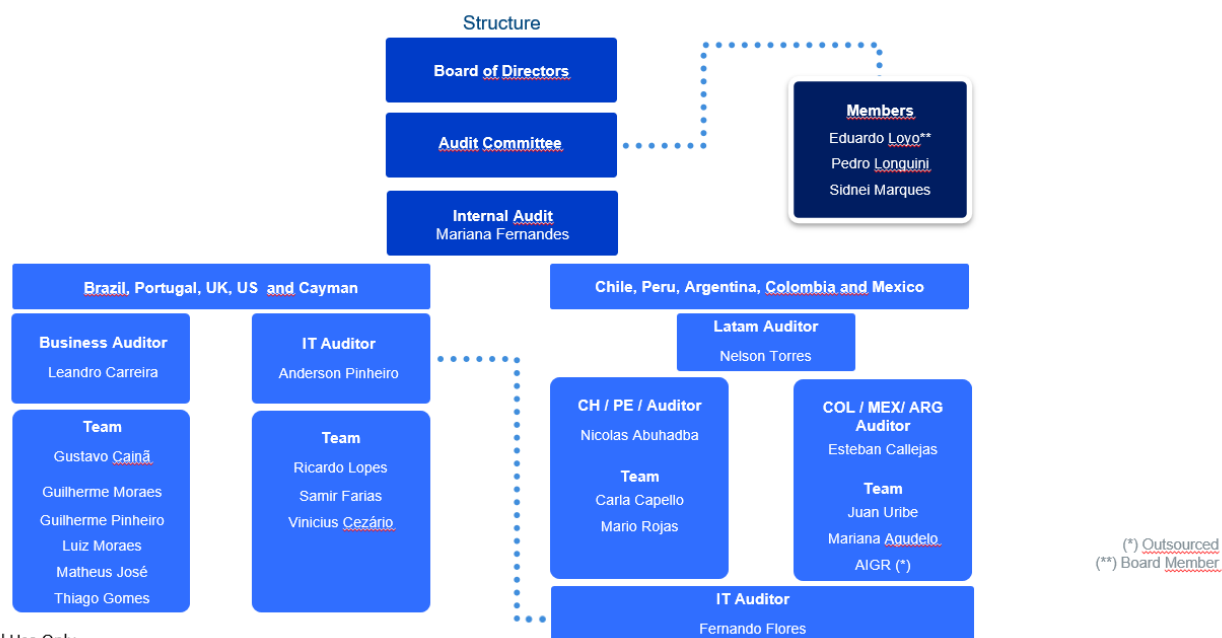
Structure

Board of Directors

Audit Committee

Internal Audit
Mariana Fernandes

Members
Eduardo Loyo**
Pedro Longuini
Sidnei Marques

Brazil, Portugal, UK, US and Cayman

Business Auditor
Leandro Carreira

IT Auditor
Anderson Pinheiro

Team
Gustavo Cainã
Guilherme Moraes
Guilherme Pinheiro
Luiz Moraes
Matheus José
Thiago Gomes

Team
Ricardo Lopes
Samir Farias
Vinicius Cezário

Chile, Peru, Argentina, Colombia and Mexico

Latam Auditor
Nelson Torres

CH / PE / Auditor
Nicolas Abuhadba

Team
Carla Capello
Mario Rojas

COL / MEX/ ARG Auditor
Esteban Callejas

Team
Juan Uribe
Mariana Agudelo
AIGR (*)

IT Auditor
Fernando Flores

(*) Outsourced
(**) Board Member

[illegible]